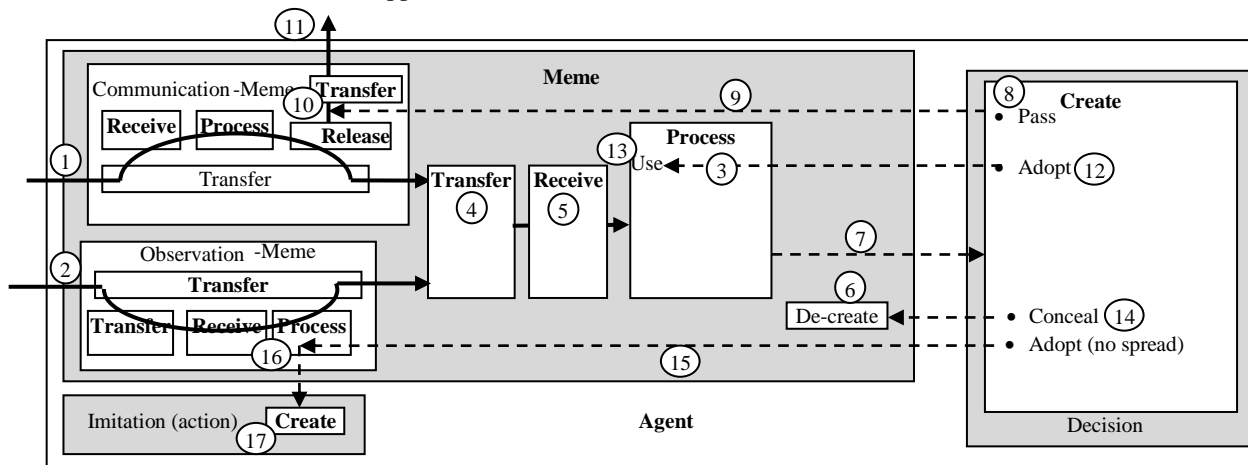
11

Meme

Communication -Meme

Transfer

10

Receive

Process

Release

9

8

Create

• Pass

1

Transfer

13

Process

Use

3

• Adopt 12

Transfer

4

Receive

5

7

2

Observation -Meme

Transfer

Transfer

Receive

Process

6

De-create

• Conceal 14

16

• Adopt (no spread)

15

Imitation (action)

Create

17

Agent

Decision